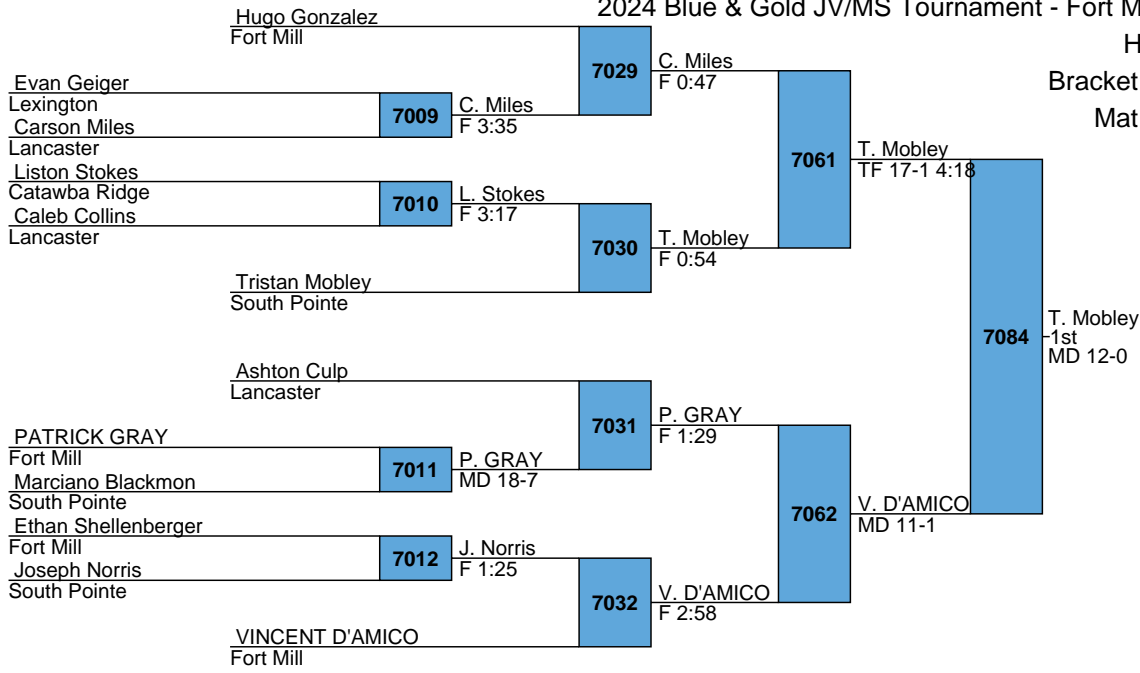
2024 Blue & Gold JV/MS Tournament - Fort M
H
Bracket
Mat

Hugo Gonzalez
Fort Mill
Evan Geiger
Lexington
Carson Miles
Lancaster
Liston Stokes
Catawba Ridge
Caleb Collins
Lancaster
Tristan Mobley
South Pointe
Ashton Culp
Lancaster
PATRICK GRAY
Fort Mill
Marciano Blackmon
South Pointe
Ethan Shellenberger
Fort Mill
Joseph Norris
South Pointe
VINCENT D'AMICO
Fort Mill

7009
C. Miles
F 3:35
7010
L. Stokes
F 3:17
7011
P. GRAY
MD 18-7
7012
J. Norris
F 1:25

7029
C. Miles
F 0:47
7030
T. Mobley
F 0:54
7031
P. GRAY
F 1:29
7032
V. D'AMICO
F 2:58

7061
T. Mobley
TF 17-1 4:18
7062
V. D'AMICO
MD 11-1

7084
T. Mobley
-1st
MD 12-0